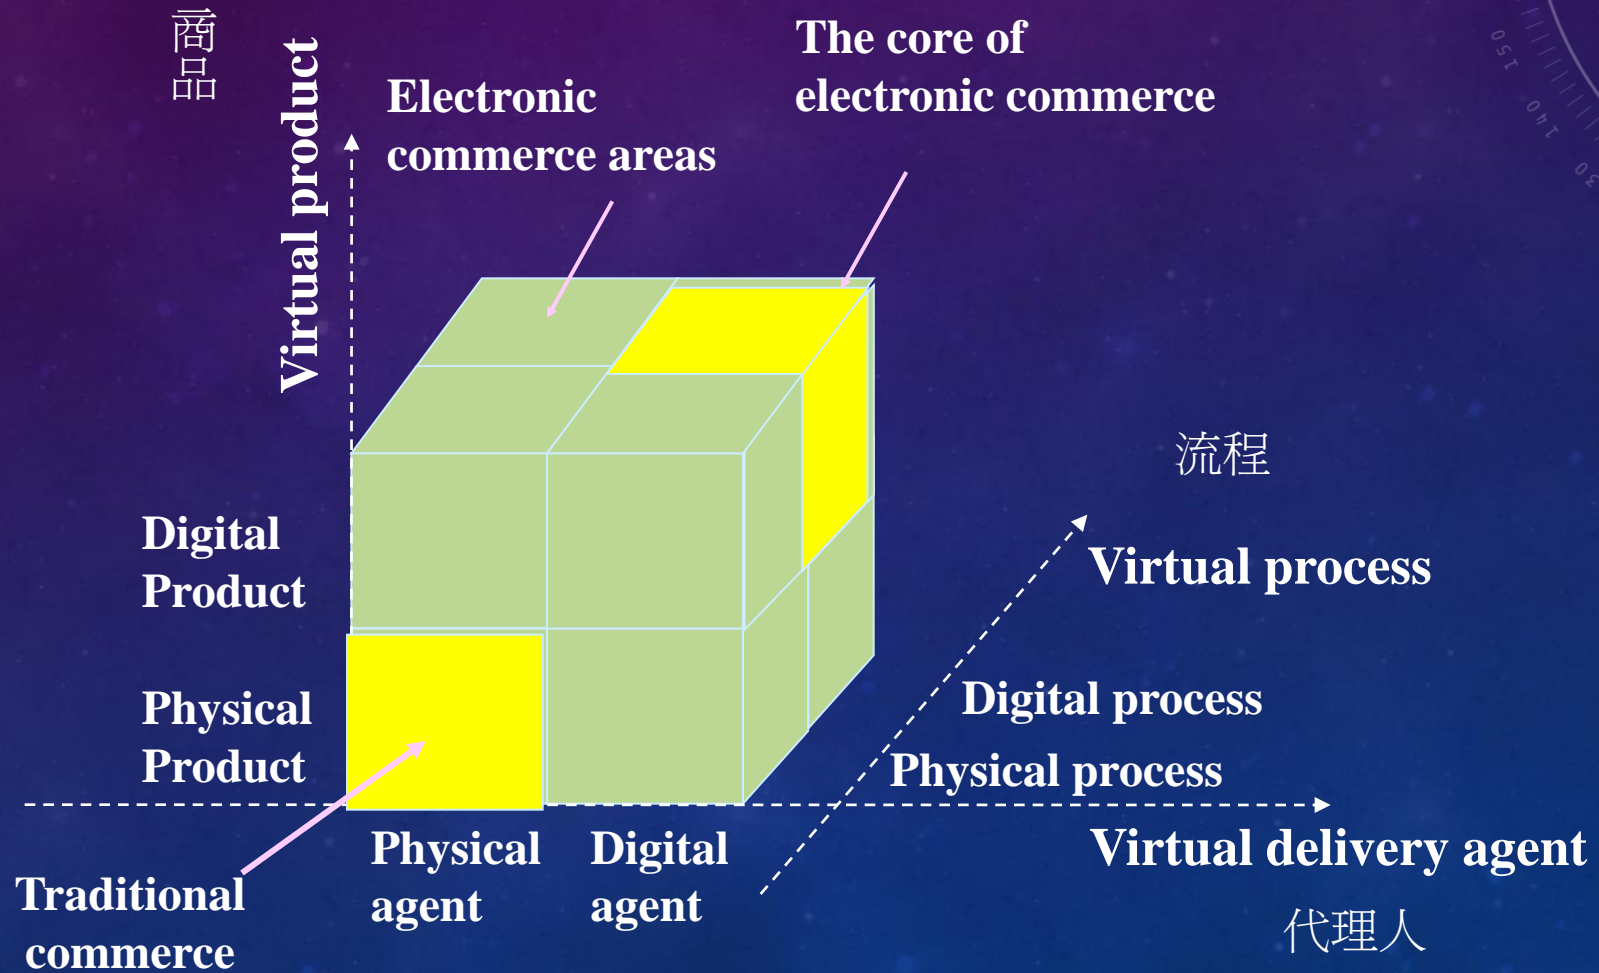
商品

Virtual product

Electronic commerce areas

The core of electronic commerce

150
140
30

流程

Virtual process

Digital Product

Physical Product

Digital process

Physical process

Virtual delivery agent

Physical agent

Digital agent

Traditional commerce

代理人